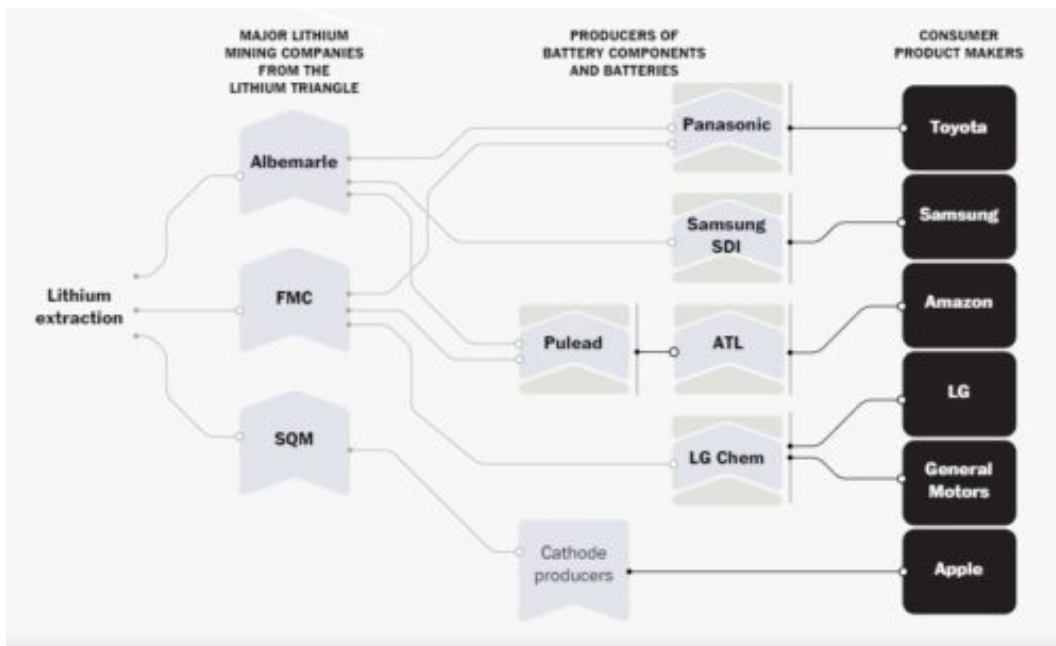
MAJOR LITHIUM MINING COMPANIES FROM THE LITHIUM TRIANGLE

PRODUCERS OF BATTERY COMPONENTS AND BATTERIES

CONSUMER PRODUCT MAKERS

Lithium extraction

Albemarle

FMC

SQM

Panasonic

Samsung SDI

Pulead

ATL

LG Chem

Cathode producers

Toyota

Samsung

Amazon

LG

General Motors

Apple